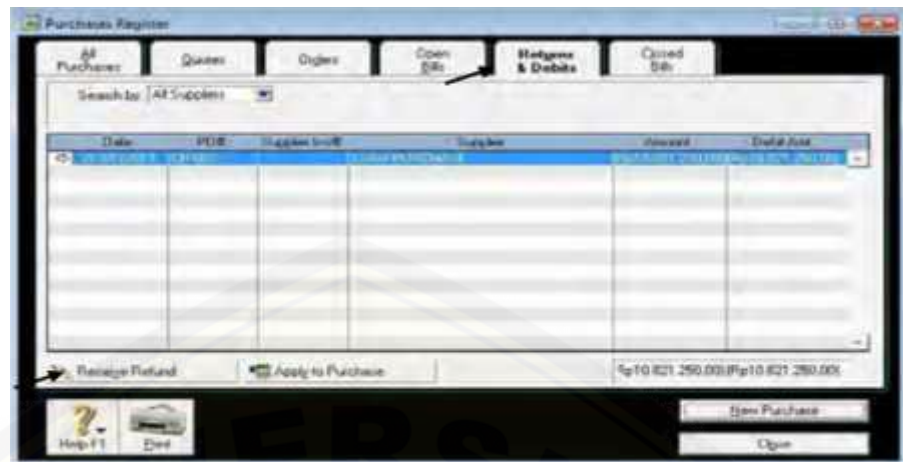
Purchases Register

All Purchases
Quotes
Orders
Open Bills
Returns & Debits
Closed Bills

Search by: All Suppliers

| Date | PO# | Supplier Inv# | Supplier | Amount | Debit Amt |
|---|---|---|---|---|---|
| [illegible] | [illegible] | | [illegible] | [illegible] | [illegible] |

Receive Refund
Apply to Purchase
Rp10.821.250,00 Rp10.821.250,00

Help F1
Print
New Purchase
Close